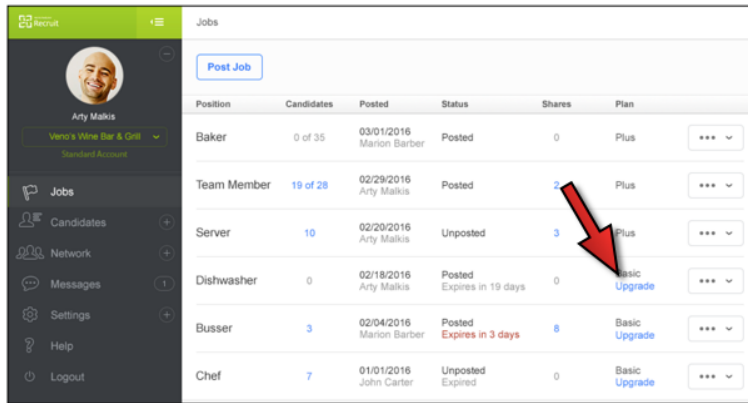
Recruit

Arty Malkis
Veno's Wine Bar & Grill
Standard Account

Jobs
Candidates
Network
Messages 1
Settings
Help
Logout

Jobs

Post Job

| Position | Candidates | Posted | Status | Shares | Plan |
|---|---|---|---|---|---|
| Baker | 0 of 35 | 03/01/2016 Marion Barber | Posted | 0 | Plus |
| Team Member | 19 of 28 | 02/29/2016 Arty Malkis | Posted | 2 | Plus |
| Server | 10 | 02/20/2016 Arty Malkis | Unposted | 3 | Plus |
| Dishwasher | 0 | 02/18/2016 Arty Malkis | Posted Expires in 19 days | 0 | Basic Upgrade |
| Busser | 3 | 02/04/2016 Marion Barber | Posted Expires in 3 days | 8 | Basic Upgrade |
| Chef | 7 | 01/01/2016 John Carter | Unposted Expired | 0 | Basic Upgrade |